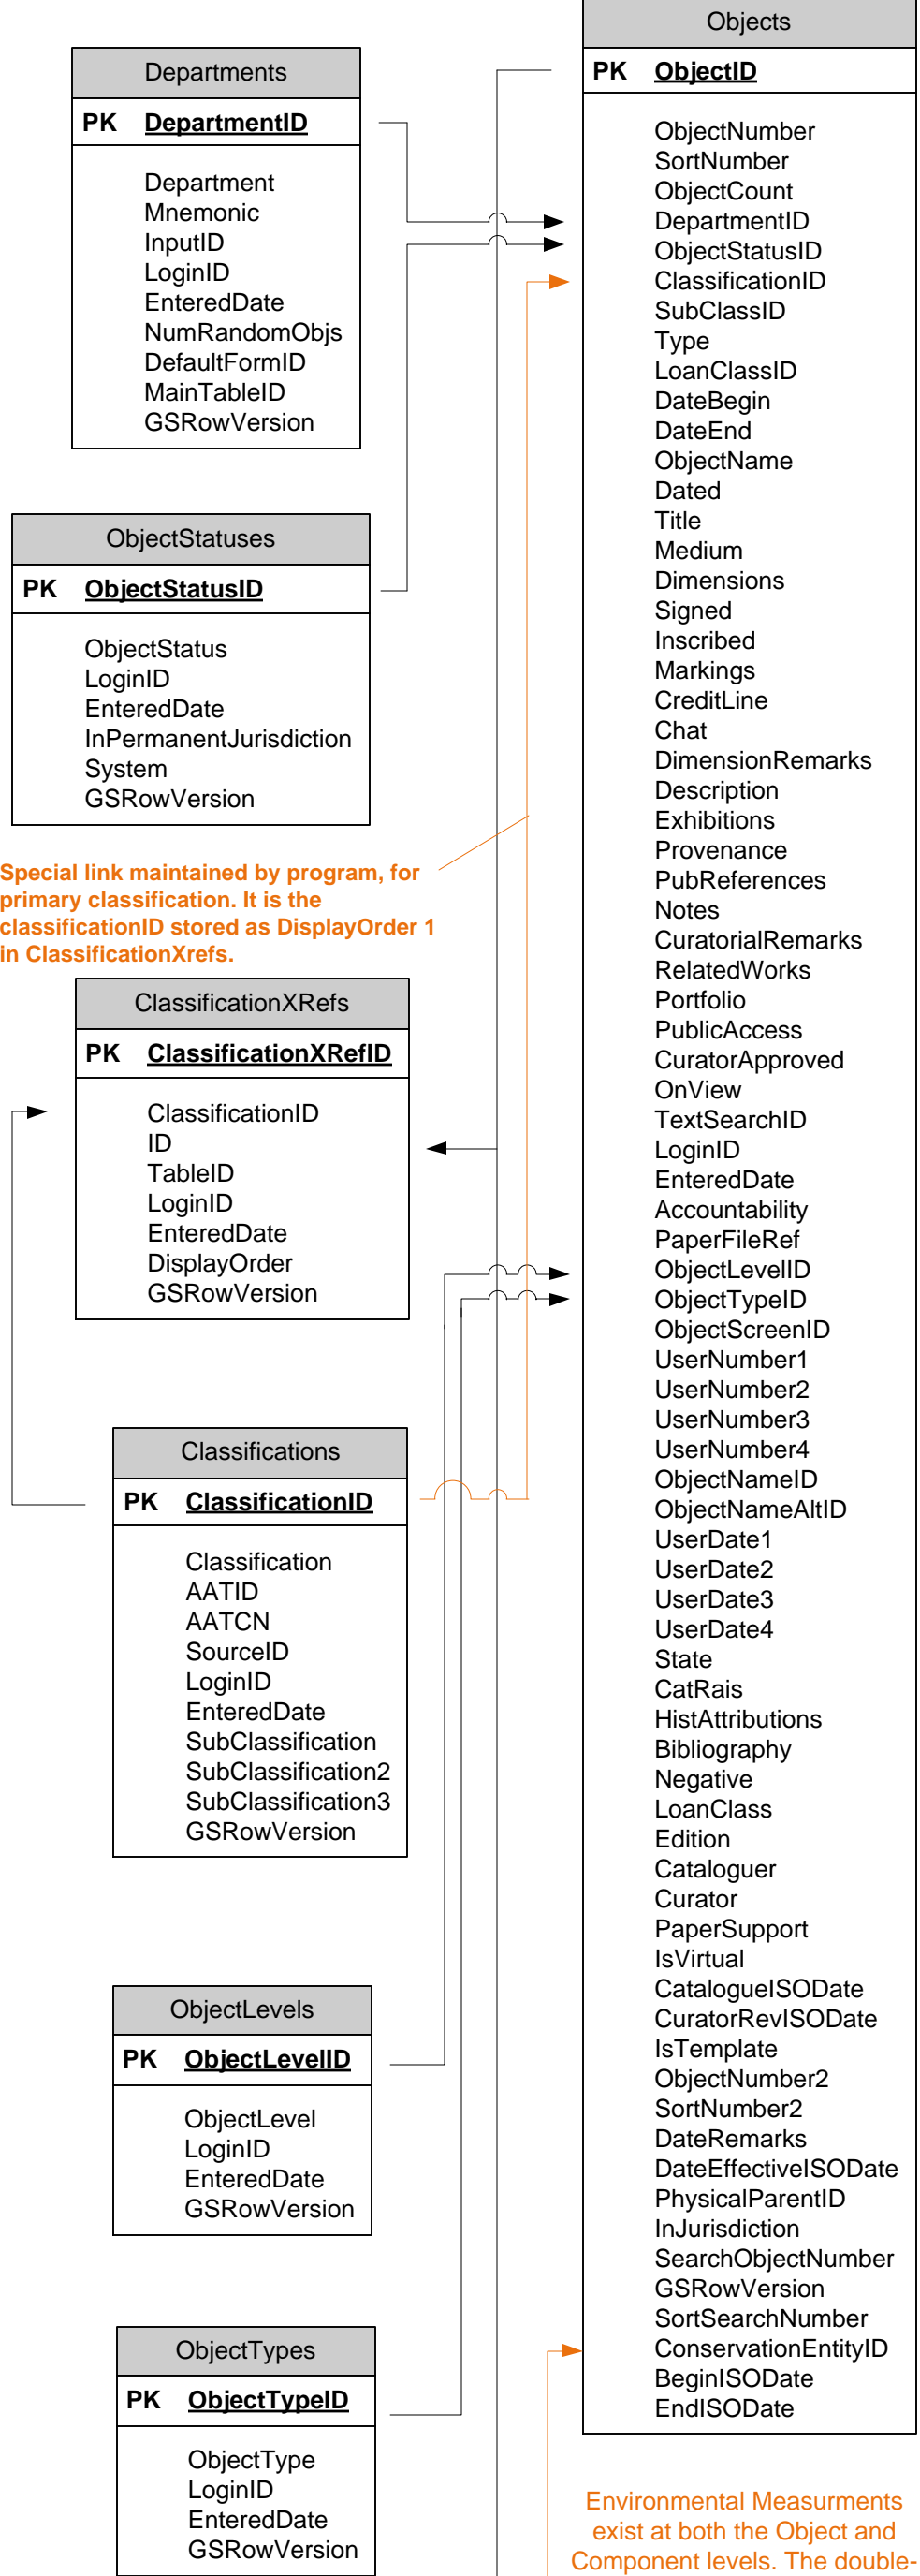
Objects

PK ObjectID

ObjectNumber
SortNumber
ObjectCount
DepartmentID
ObjectStatusID
ClassificationID
SubClassID
Type
LoanClassID
DateBegin
DateEnd
ObjectName
Dated
Title
Medium
Dimensions
Signed
Inscribed
Markings
CreditLine
Chat
DimensionRemarks
Description
Exhibitions
Provenance
PubReferences
Notes
CuratorialRemarks
RelatedWorks
Portfolio
PublicAccess
CuratorApproved
OnView
TextSearchID
LoginID
EnteredDate
Accountability
PaperFileRef
ObjectLevelID
ObjectTypeID
ObjectScreenID
UserNumber1
UserNumber2
UserNumber3
UserNumber4
ObjectNameID
ObjectNameAltID
UserDate1
UserDate2
UserDate3
UserDate4
State
CatRais
HistAttributions
Bibliography
Negative
LoanClass
Edition
Cataloguer
Curator
PaperSupport
IsVirtual
CatalogueISODate
CuratorRevISODate
IsTemplate
ObjectNumber2
SortNumber2
DateRemarks
DateEffectiveISODate
PhysicalParentID
InJurisdiction
SearchObjectNumber
GSRowVersion
SortSearchNumber
ConservationEntityID
BeginISODate
EndISODate

Departments

PK DepartmentID

Department
Mnemonic
InputID
LoginID
EnteredDate
NumRandomObjs
DefaultFormID
MainTableID
GSRowVersion

ObjectStatuses

PK ObjectStatusID

ObjectStatus
LoginID
EnteredDate
InPermanentJurisdiction
System
GSRowVersion

Special link maintained by program, for primary classification. It is the classificationID stored as DisplayOrder 1 in ClassificationXrefs.

ClassificationXRefs

PK ClassificationXRefID

ClassificationID
ID
TableID
LoginID
EnteredDate
DisplayOrder
GSRowVersion

Classifications

PK ClassificationID

Classification
AATID
AATCN
SourceID
LoginID
EnteredDate
SubClassification
SubClassification2
SubClassification3
GSRowVersion

ObjectLevels

PK ObjectLevelID

ObjectLevel
LoginID
EnteredDate
GSRowVersion

ObjectTypes

PK ObjectTypeID

ObjectType
LoginID
EnteredDate
GSRowVersion

Environmental Measurments exist at both the Object and Component levels. The double-